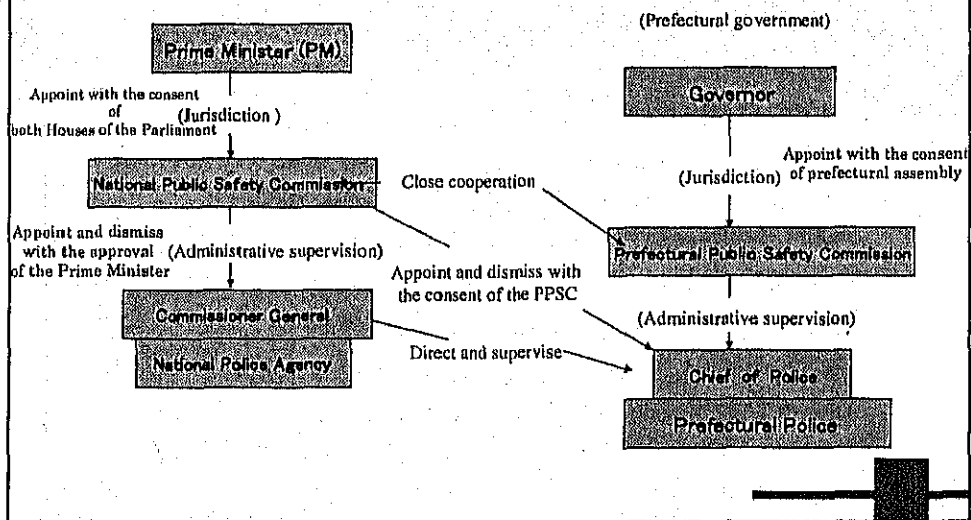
(Prefectural government)

Prime Minister (PM)

Appoint with the consent of both Houses of the Parliament

(Jurisdiction)

National Public Safety Commission

Appoint and dismiss with the approval of the Prime Minister

(Administrative supervision)

Commissioner General

National Police Agency

Governor

(Jurisdiction)

Appoint with the consent of prefectural assembly

Close cooperation

Prefectural Public Safety Commission

Appoint and dismiss with the consent of the PPSC

(Administrative supervision)

Direct and supervise

Chief of Police

Prefectural Police